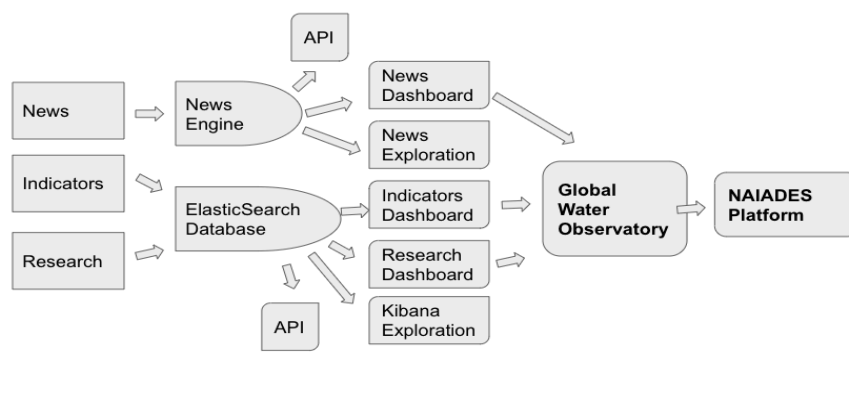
API

News

News Engine

News Dashboard

News Exploration

Indicators

ElasticSearch Database

Indicators Dashboard

Global Water Observatory

NAIADES Platform

Research

Research Dashboard

Kibana Exploration

API